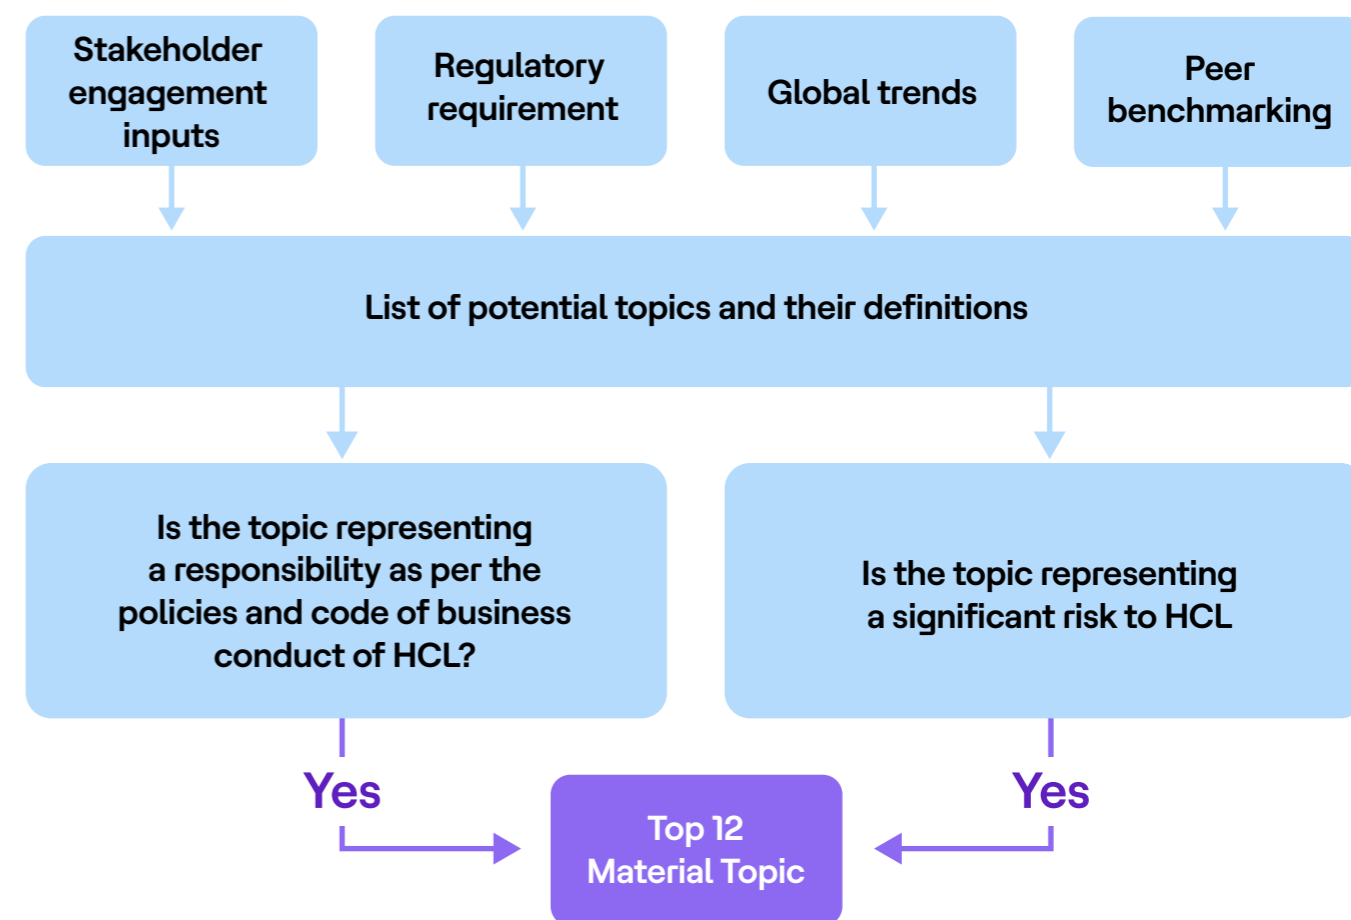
Stakeholder engagement inputs

Regulatory requirement

Global trends

Peer benchmarking

List of potential topics and their definitions

Is the topic representing a responsibility as per the policies and code of business conduct of HCL?

Is the topic representing a significant risk to HCL

Yes

Yes

Top 12 Material Topic